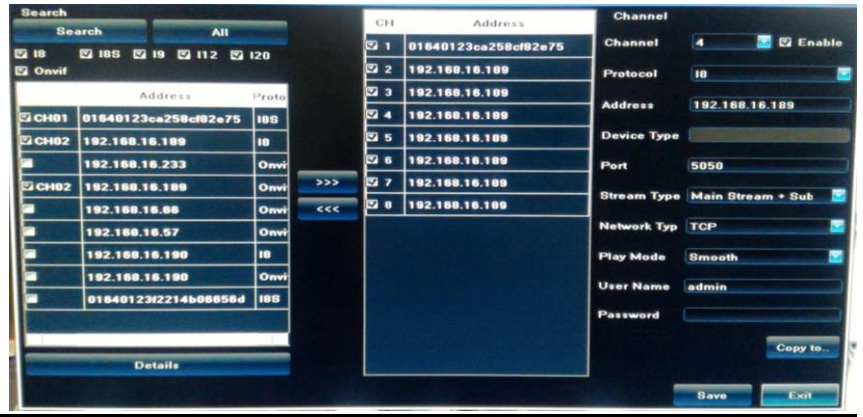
Search

Search All

I8 I8S I9 I12 I20

Onvif

| | Address | Proto |
|---|---|---|
| CH01 | 01640123ca258cf82e75 | I8S |
| CH02 | 192.168.16.189 | I8 |
| | 192.168.16.233 | Onvi |
| CH02 | 192.168.16.189 | Onvi |
| | 192.168.16.66 | Onvi |
| | 192.168.16.57 | Onvi |
| | 192.168.16.190 | I8 |
| | 192.168.16.190 | Onvi |
| | 01640123f2214b06656d | I8S |

Details

>>>

<<<

| CH | Address |
|---|---|
| 1 | 01640123ca258cf82e75 |
| 2 | 192.168.16.189 |
| 3 | 192.168.16.189 |
| 4 | 192.168.16.189 |
| 5 | 192.168.16.189 |
| 6 | 192.168.16.189 |
| 7 | 192.168.16.189 |
| 8 | 192.168.16.189 |

Channel

Channel 4 Enable

Protocol I8

Address 192.168.16.189

Device Type

Port 5050

Stream Type Main Stream + Sub

Network Typ TCP

Play Mode Smooth

User Name admin

Password

Copy to..

Save Exit